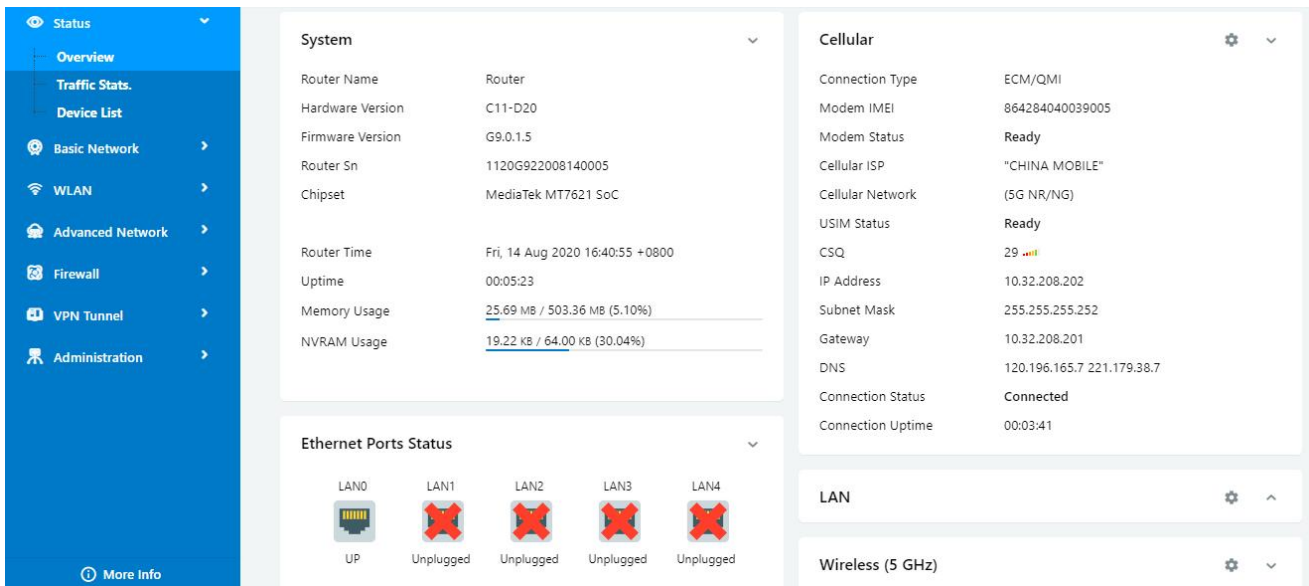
Status
Overview
Traffic Stats.
Device List
Basic Network
WLAN
Advanced Network
Firewall
VPN Tunnel
Administration
More Info

System

| | |
|---|---|
| Router Name | Router |
| Hardware Version | C11-D20 |
| Firmware Version | G9.0.1.5 |
| Router Sn | 1120G922008140005 |
| Chipset | MediaTek MT7621 SoC |
| Router Time | Fri, 14 Aug 2020 16:40:55 +0800 |
| Uptime | 00:05:23 |
| Memory Usage | 25.69 MB / 503.36 MB (5.10%) |
| NVRAM Usage | 19.22 KB / 64.00 KB (30.04%) |

Ethernet Ports Status

| LAN0 | LAN1 | LAN2 | LAN3 | LAN4 |
|---|---|---|---|---|
| UP | Unplugged | Unplugged | Unplugged | Unplugged |

Cellular

| | |
|---|---|
| Connection Type | ECM/QMI |
| Modem IMEI | 864284040039005 |
| Modem Status | Ready |
| Cellular ISP | "CHINA MOBILE" |
| Cellular Network | (5G NR/NG) |
| USIM Status | Ready |
| CSQ | 29 |
| IP Address | 10.32.208.202 |
| Subnet Mask | 255.255.255.252 |
| Gateway | 10.32.208.201 |
| DNS | 120.196.165.7 221.179.38.7 |
| Connection Status | Connected |
| Connection Uptime | 00:03:41 |

LAN

Wireless (5 GHz)